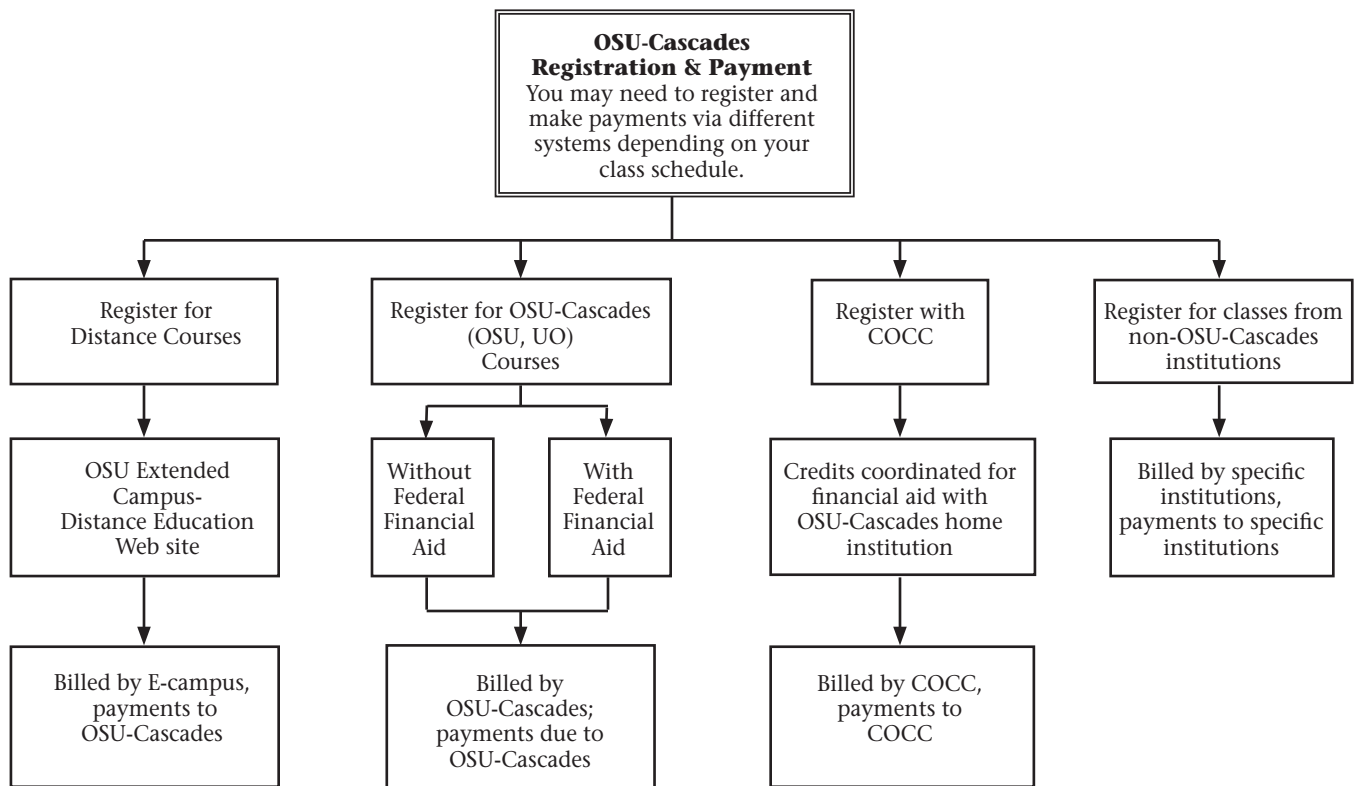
**OSU-Cascades Registration & Payment**
You may need to register and make payments via different systems depending on your class schedule.

Register for Distance Courses

OSU Extended Campus-Distance Education Web site

Billed by E-campus, payments to OSU-Cascades

Register for OSU-Cascades (OSU, UO) Courses

Without Federal Financial Aid

With Federal Financial Aid

Billed by OSU-Cascades; payments due to OSU-Cascades

Register with COCC

Credits coordinated for financial aid with OSU-Cascades home institution

Billed by COCC, payments to COCC

Register for classes from non-OSU-Cascades institutions

Billed by specific institutions, payments to specific institutions